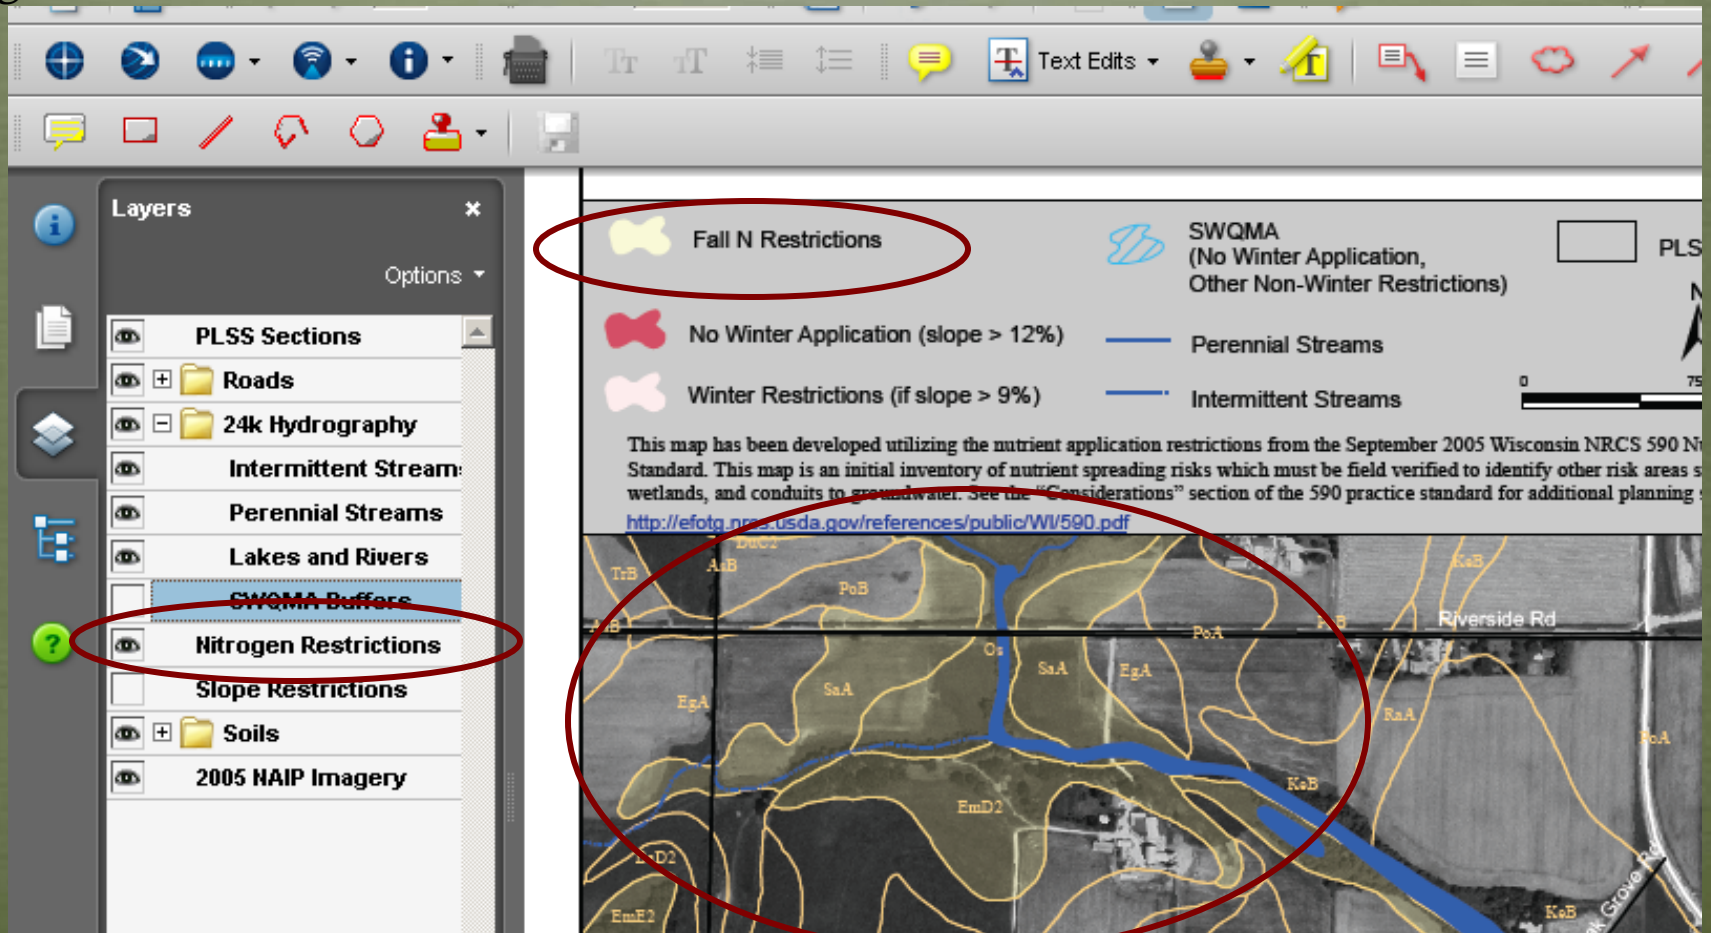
Text Edits

Layers

Options

PLSS Sections

Roads

24k Hydrography

Intermittent Stream

Perennial Streams

Lakes and Rivers

SWQMA Buffers

Nitrogen Restrictions

Slope Restrictions

Soils

2005 NAIP Imagery

Fall N Restrictions

SWQMA (No Winter Application, Other Non-Winter Restrictions)

PLS

No Winter Application (slope > 12%)

Perennial Streams

Winter Restrictions (if slope > 9%)

Intermittent Streams

0

75

This map has been developed utilizing the nutrient application restrictions from the September 2005 Wisconsin NRCS 590 N Standard. This map is an initial inventory of nutrient spreading risks which must be field verified to identify other risk areas s wetlands, and conduits to groundwater. See the "Considerations" section of the 590 practice standard for additional planning

http://efotg.nrcs.usda.gov/references/public/WI/590.pdf

TrB AsB PoB KeB AsB Riverside Rd PoA Os SaA EgA SaA EgA RaA PoA KeB EmD2 EmD2 EmE2 KeB Grove Rd